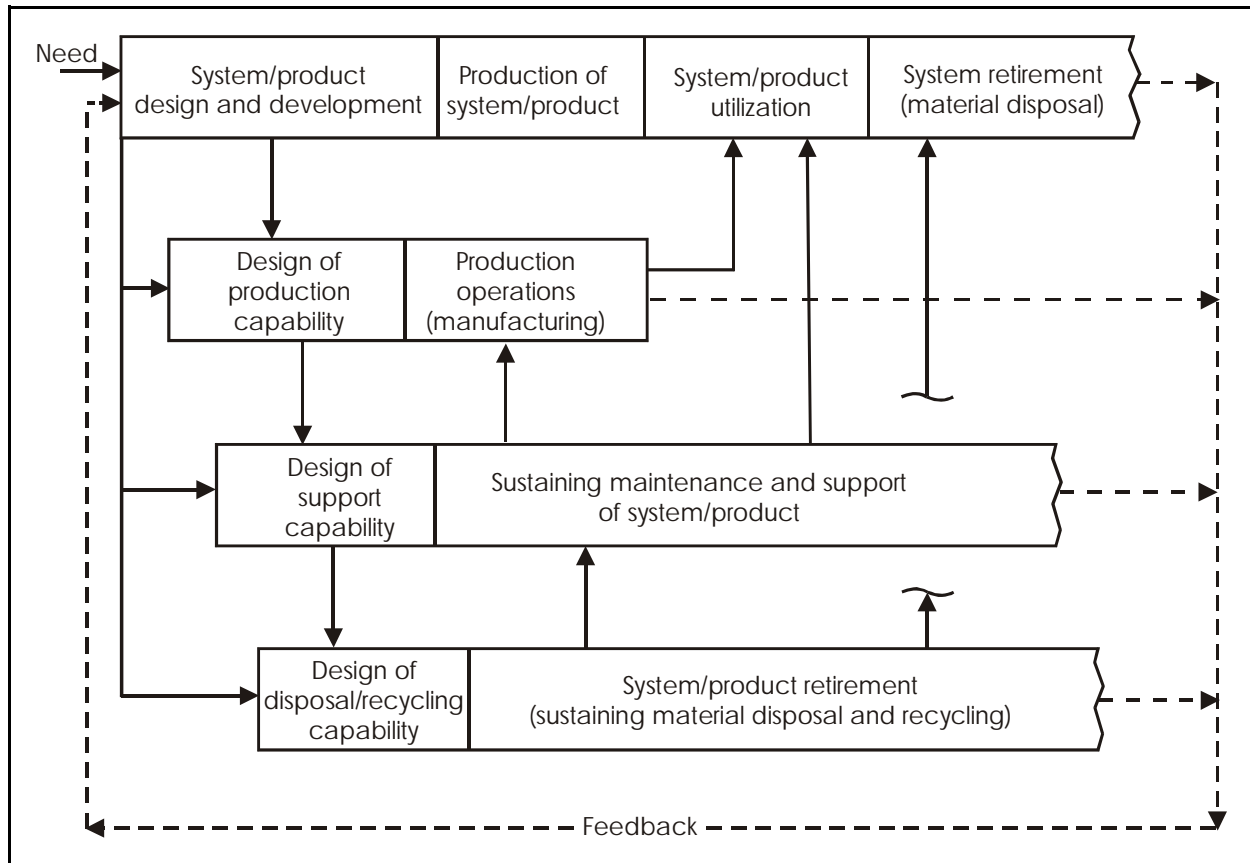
Need

System/product design and development

Production of system/product

System/product utilization

System retirement (material disposal)

Design of production capability

Production operations (manufacturing)

Design of support capability

Sustaining maintenance and support of system/product

Design of disposal/recycling capability

System/product retirement (sustaining material disposal and recycling)

Feedback